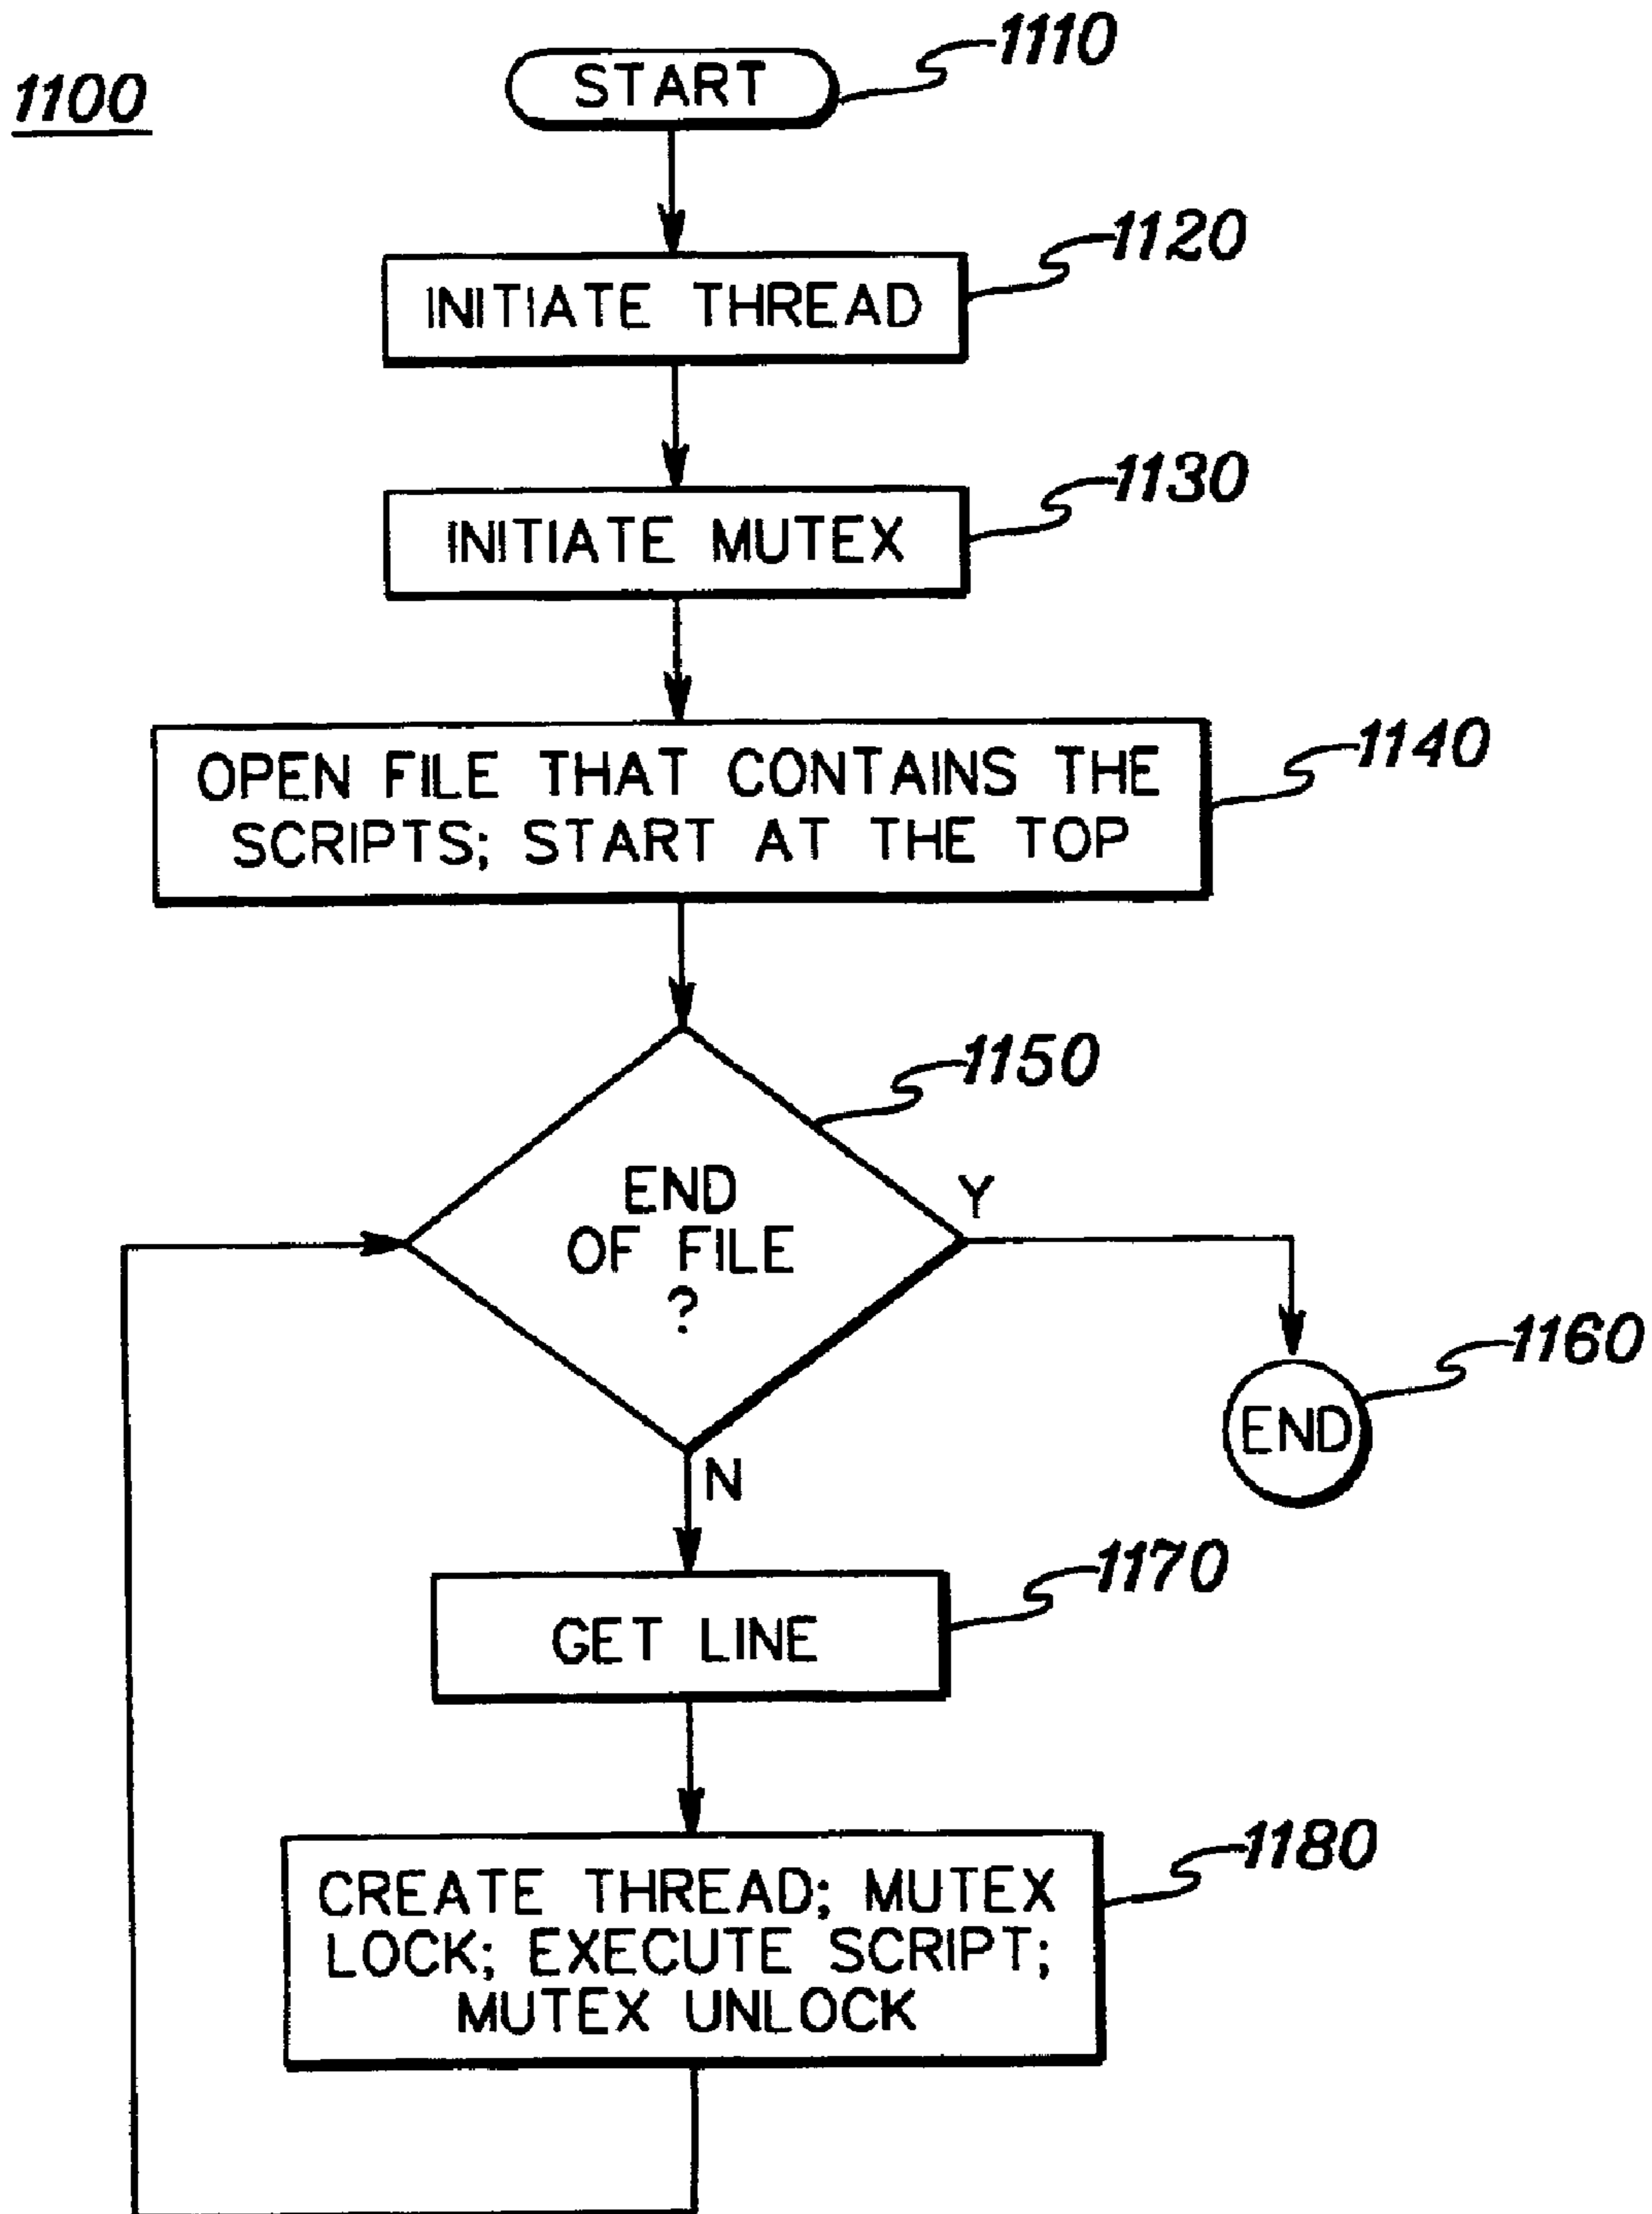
1100

START 1110

INITIATE THREAD 1120

INITIATE MUTEX 1130

OPEN FILE THAT CONTAINS THE SCRIPTS; START AT THE TOP 1140

END OF FILE ? 1150

Y

END 1160

N

GET LINE 1170

CREATE THREAD; MUTEX LOCK; EXECUTE SCRIPT; MUTEX UNLOCK 1180